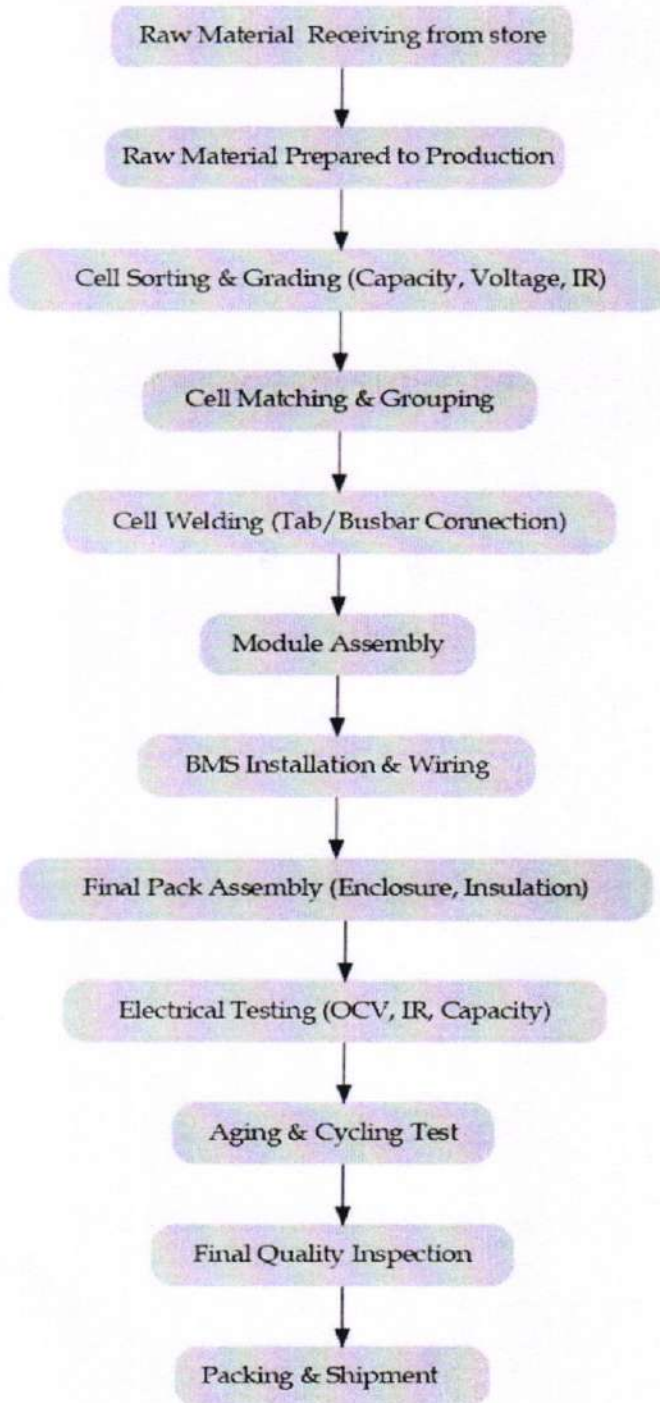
Raw Material Receiving from store

Raw Material Prepared to Production

Cell Sorting & Grading (Capacity, Voltage, IR)

Cell Matching & Grouping

Cell Welding (Tab/Busbar Connection)

Module Assembly

BMS Installation & Wiring

Final Pack Assembly (Enclosure, Insulation)

Electrical Testing (OCV, IR, Capacity)

Aging & Cycling Test

Final Quality Inspection

Packing & Shipment